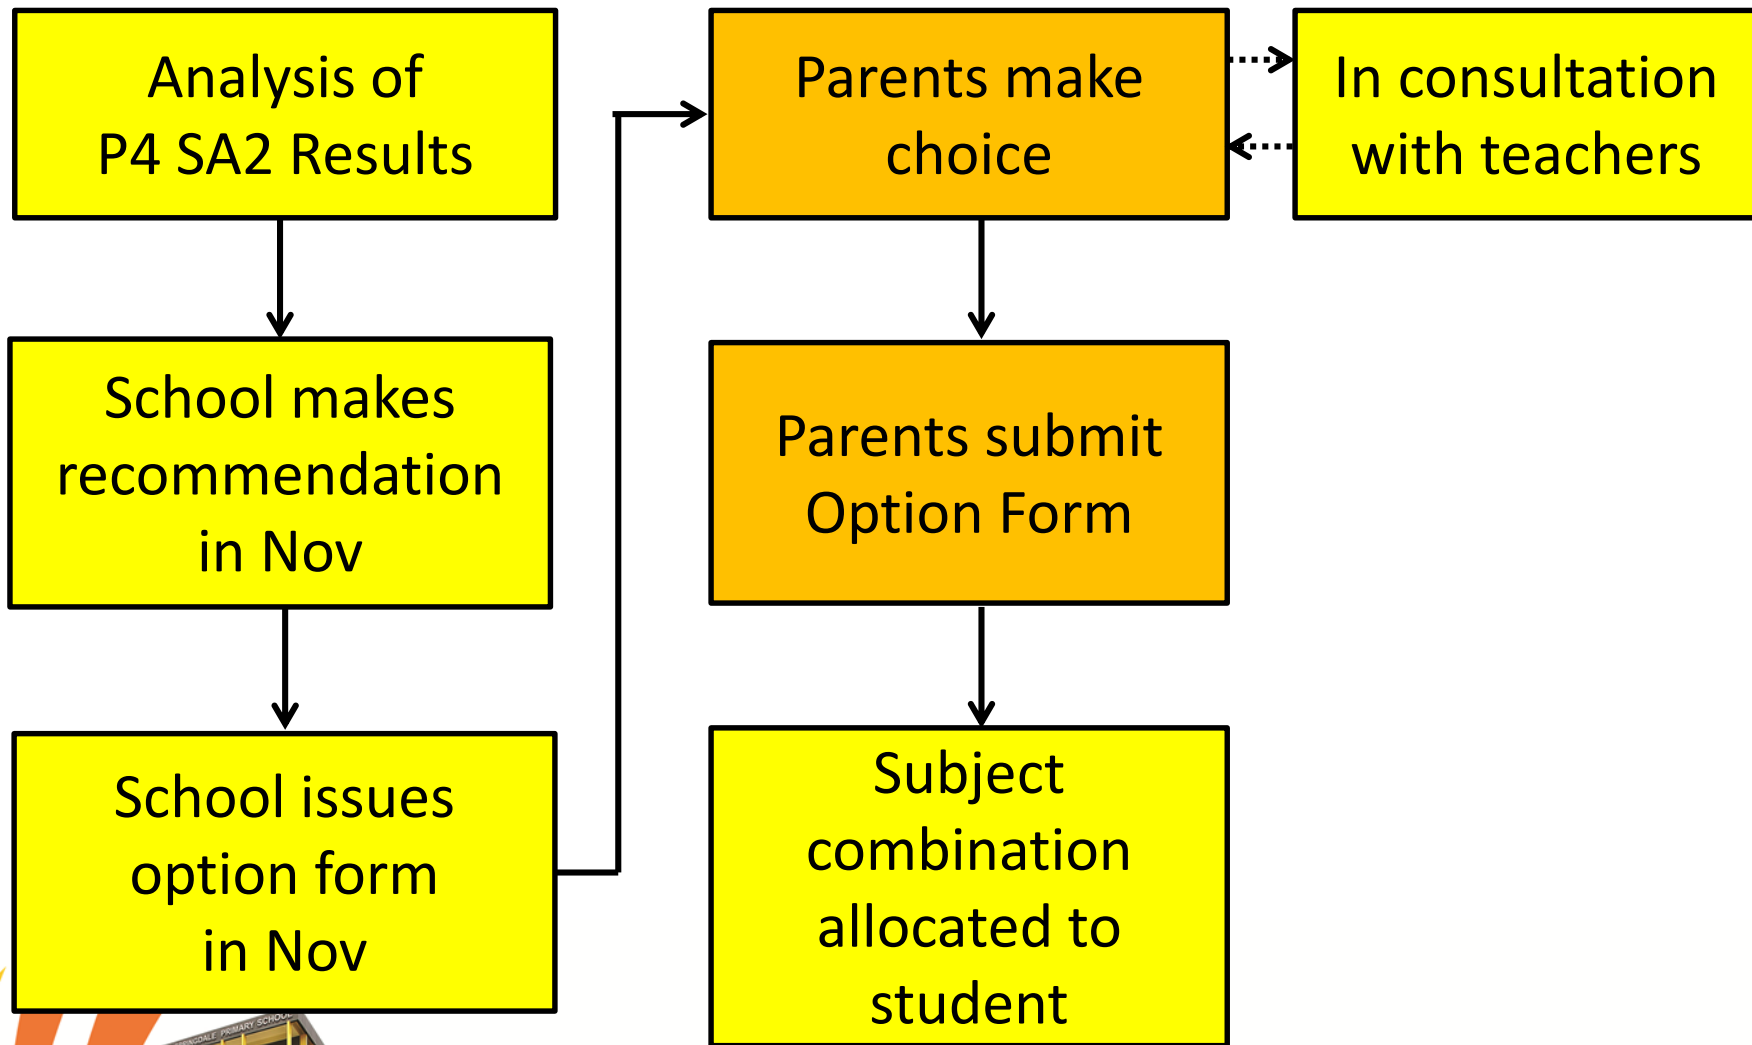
Analysis of P4 SA2 Results

School makes recommendation in Nov

School issues option form in Nov

Parents make choice

In consultation with teachers

Parents submit Option Form

Subject combination allocated to student